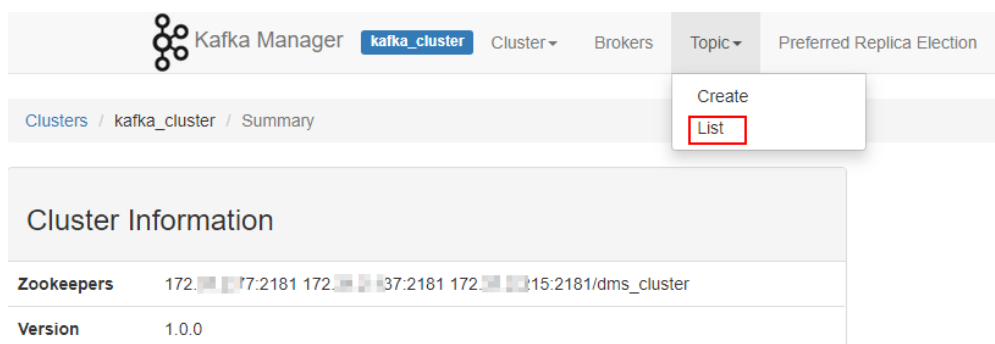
Kafka Manager kafka_cluster Cluster Brokers Topic Preferred Replica Election

Create
List

Clusters / kafka_cluster / Summary

Cluster Information

| Zookeepers | 172.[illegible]7:2181 172.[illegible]37:2181 172.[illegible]15:2181/dms_cluster |
|---|---|
| Version | 1.0.0 |